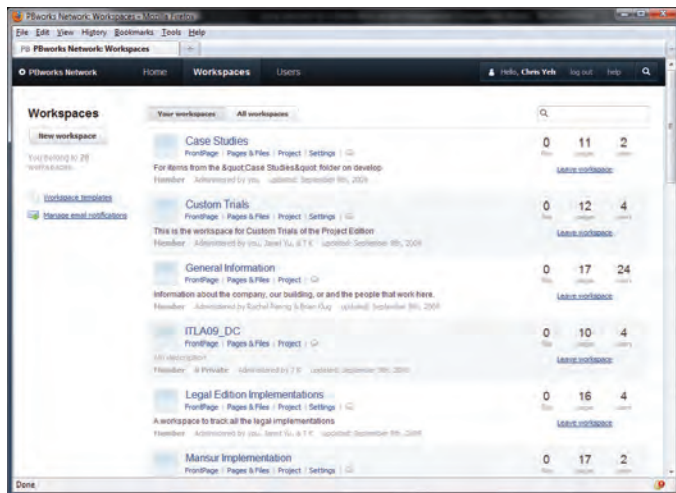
PBworks Network: Workspaces - Mozilla Firefox
File Edit View History Bookmarks Tools Help
PB PBworks Network: Workspaces +

PBworks Network Home Workspaces Users
Hello, Chris Yeh log out help

Workspaces
New workspace
You belong to 28 workspaces.
Workspace templates
Manage email notifications

Your workspaces All workspaces

Case Studies
FrontPage | Pages & Files | Project | Settings |
For items from the &quot;Case Studies&quot; folder on develop
Member Administered by you updated: September 8th, 2009
0 files 11 pages 2 users
Leave workspace

Custom Trials
FrontPage | Pages & Files | Project | Settings |
This is the workspace for Custom Trials of the Project Edition
Member Administered by you, Janet Yu, & T.K. updated: September 9th, 2009
0 files 12 pages 4 users
Leave workspace

General Information
FrontPage | Pages & Files | Project |
Information about the company, our building, or and the people that work here.
Member Administered by Rachel Fleming & Brian Klug updated: September 9th, 2009
0 files 17 pages 24 users
Leave workspace

ITLA09_DC
FrontPage | Pages & Files | Project |
(no description)
Member 0 Private administered by T.K. updated: September 9th, 2009
0 files 10 pages 4 users
Leave workspace

Legal Edition Implementations
FrontPage | Pages & Files | Project | Settings |
A workspace to track all the legal implementations
Member Administered by you, Janet Yu, & T.K. updated: September 9th, 2009
0 files 16 pages 4 users
Leave workspace

Mansur Implementation
FrontPage | Pages & Files | Project | Settings |
0 files 17 pages 2 users

Done